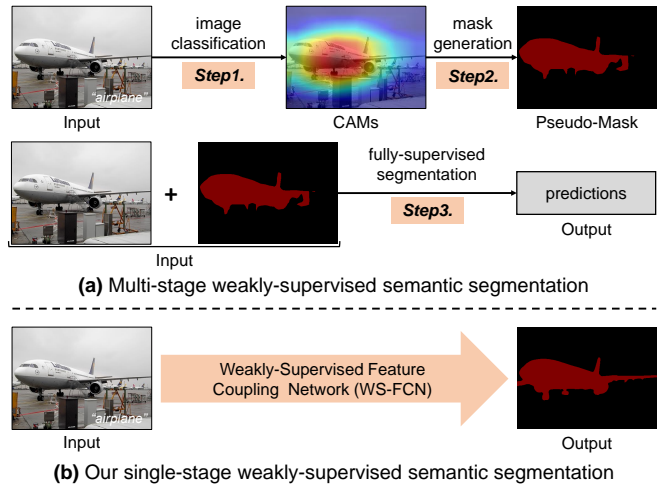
"airplane"

image classification

Step1.

mask generation

Step2.

Input

CAMs

Pseudo-Mask

+

fully-supervised segmentation

Step3.

predictions

Output

Input

**(a)** Multi-stage weakly-supervised semantic segmentation

"airplane"

Weakly-Supervised Feature Coupling Network (WS-FCN)

Input

Output

**(b)** Our single-stage weakly-supervised semantic segmentation